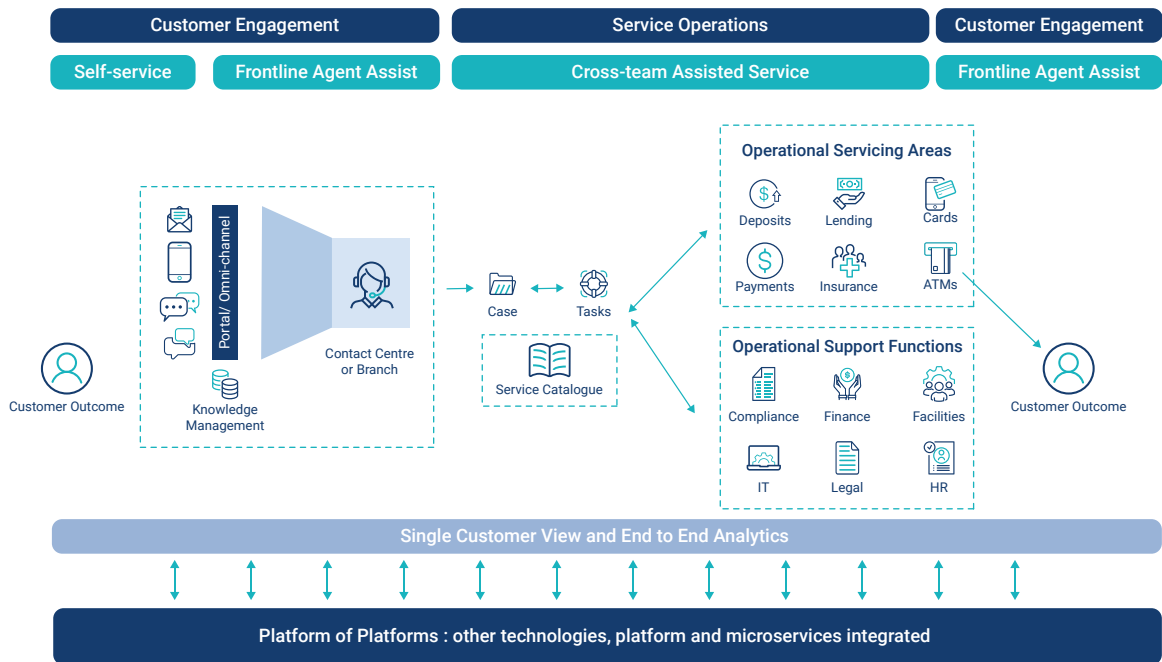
Customer Engagement
Service Operations
Customer Engagement

Self-service
Frontline Agent Assist
Cross-team Assisted Service
Frontline Agent Assist

Customer Outcome

Portal/ Omni-channel

Knowledge Management

Contact Centre or Branch

Case
Tasks

Service Catalogue

Operational Servicing Areas
Deposits
Lending
Cards
Payments
Insurance
ATMs

Operational Support Functions
Compliance
Finance
Facilities
IT
Legal
HR

Customer Outcome

Single Customer View and End to End Analytics

Platform of Platforms : other technologies, platform and microservices integrated